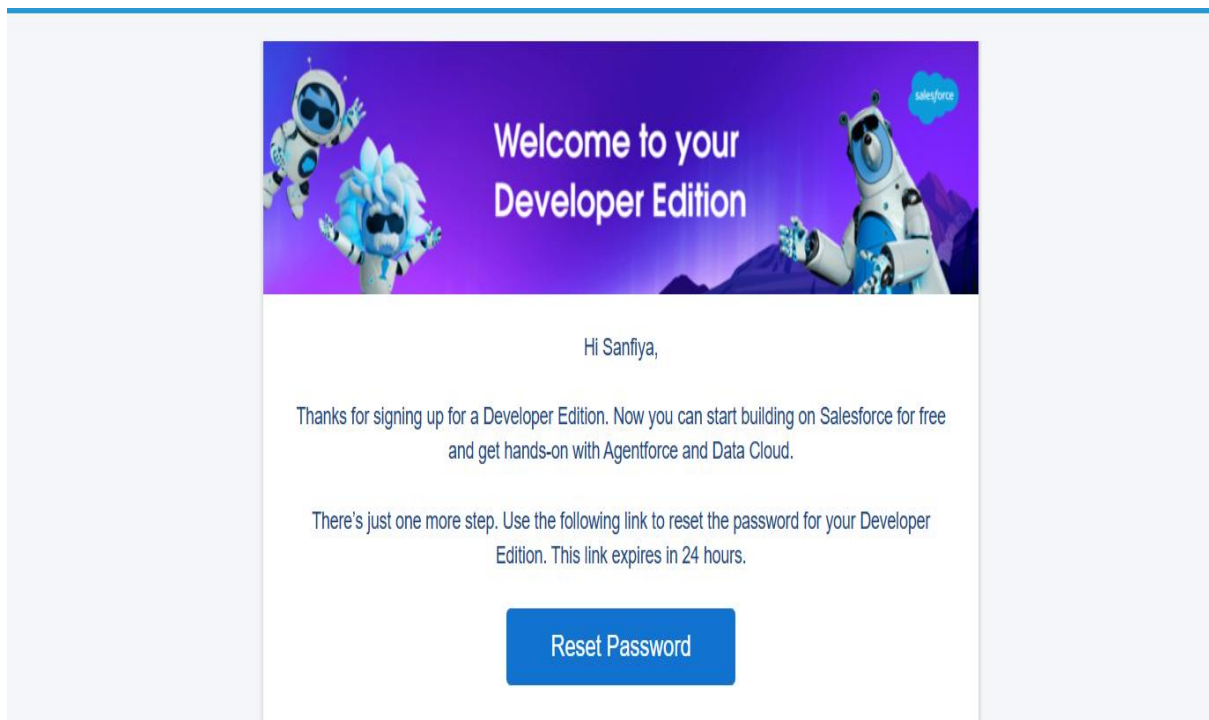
Welcome to your Developer Edition

salesforce

Hi Sanfiya,

Thanks for signing up for a Developer Edition. Now you can start building on Salesforce for free and get hands-on with Agentforce and Data Cloud.

There’s just one more step. Use the following link to reset the password for your Developer Edition. This link expires in 24 hours.

Reset Password